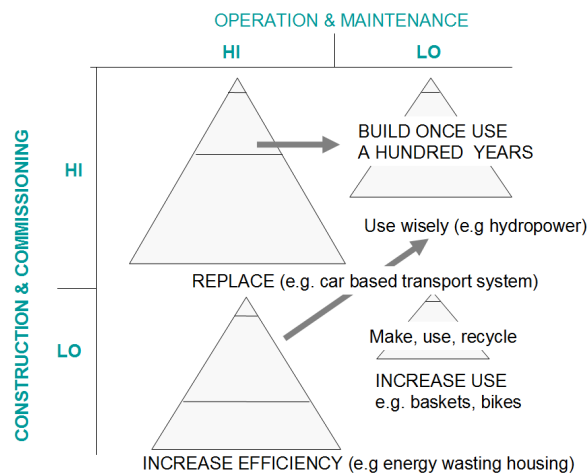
OPERATION & MAINTENANCE

HI

LO

CONSTRUCTION & COMMISSIONING

HI

LO

BUILD ONCE USE A HUNDRED YEARS

Use wisely (e.g hydropower)

REPLACE (e.g. car based transport system)

Make, use, recycle

INCREASE USE e.g. baskets, bikes

INCREASE EFFICIENCY (e.g energy wasting housing)